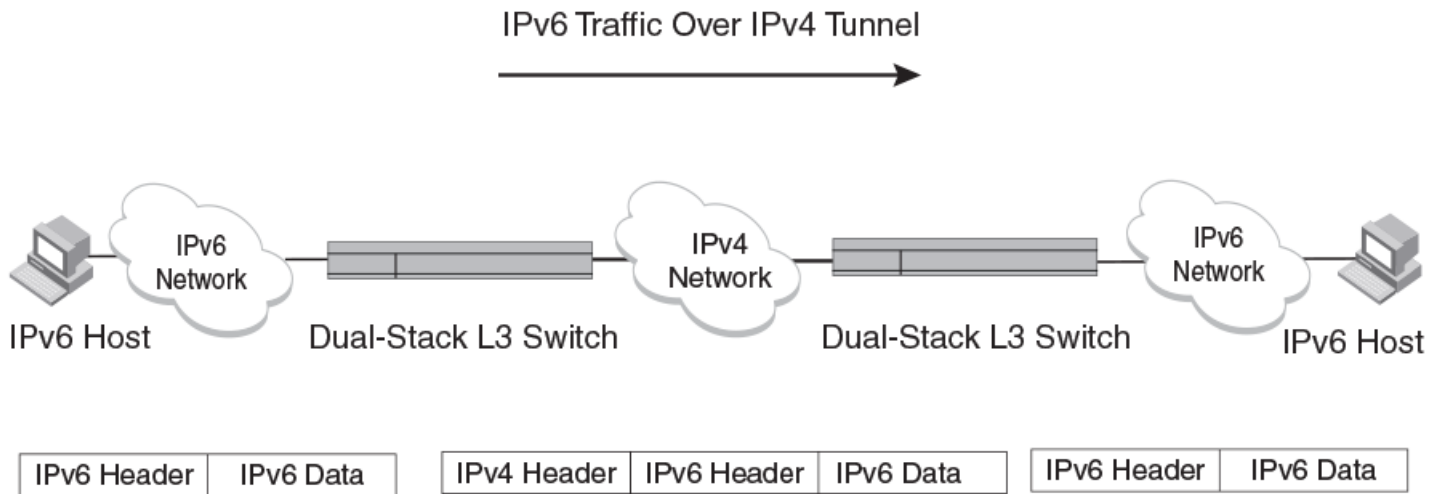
IPv6 Traffic Over IPv4 Tunnel

IPv6 Network

IPv4 Network

IPv6 Network

IPv6 Host

Dual-Stack L3 Switch

Dual-Stack L3 Switch

IPv6 Host

| IPv6 Header | IPv6 Data |
|---|---|

| IPv4 Header | IPv6 Header | IPv6 Data |
|---|---|---|

| IPv6 Header | IPv6 Data |
|---|---|